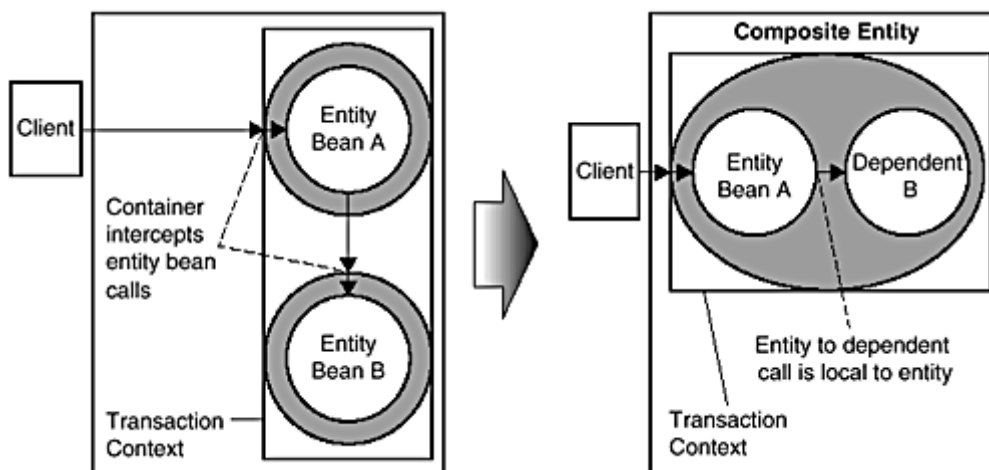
Client

Entity Bean A

Container intercepts entity bean calls

Entity Bean B

Transaction Context

Composite Entity

Client

Entity Bean A

Dependent B

Entity to dependent call is local to entity

Transaction Context